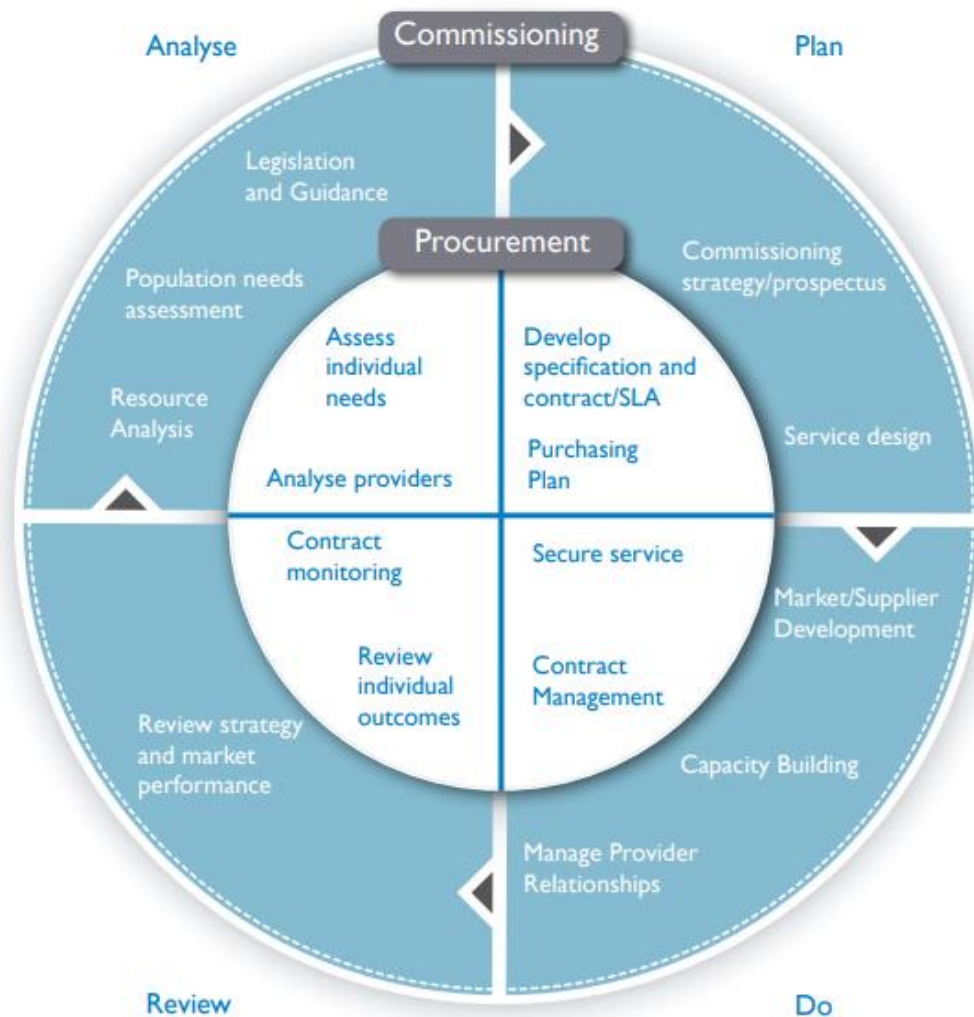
Analyse

Commissioning

Plan

Legislation and Guidance

Procurement

Population needs assessment

Commissioning strategy/prospectus

Assess individual needs

Develop specification and contract/SLA

Resource Analysis

Purchasing Plan

Service design

Analyse providers

Contract monitoring

Secure service

Market/Supplier Development

Review individual outcomes

Contract Management

Review strategy and market performance

Capacity Building

Manage Provider Relationships

Review

Do